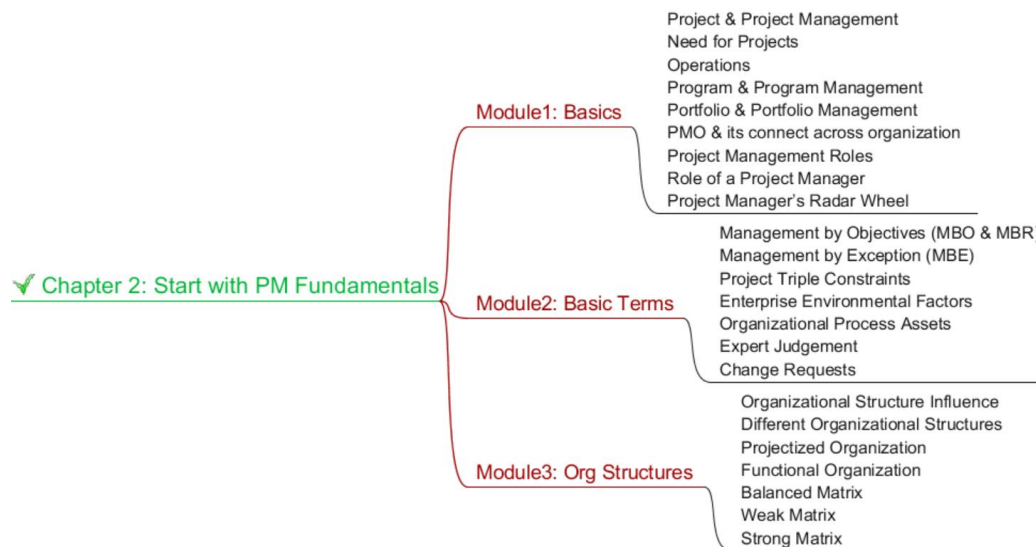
Chapter 2: Start with PM Fundamentals

Module1: Basics

Project & Project Management
Need for Projects
Operations
Program & Program Management
Portfolio & Portfolio Management
PMO & its connect across organization
Project Management Roles
Role of a Project Manager
Project Manager's Radar Wheel

Module2: Basic Terms

Management by Objectives (MBO & MBR
Management by Exception (MBE)
Project Triple Constraints
Enterprise Environmental Factors
Organizational Process Assets
Expert Judgement
Change Requests

Module3: Org Structures

Organizational Structure Influence
Different Organizational Structures
Projectized Organization
Functional Organization
Balanced Matrix
Weak Matrix
Strong Matrix